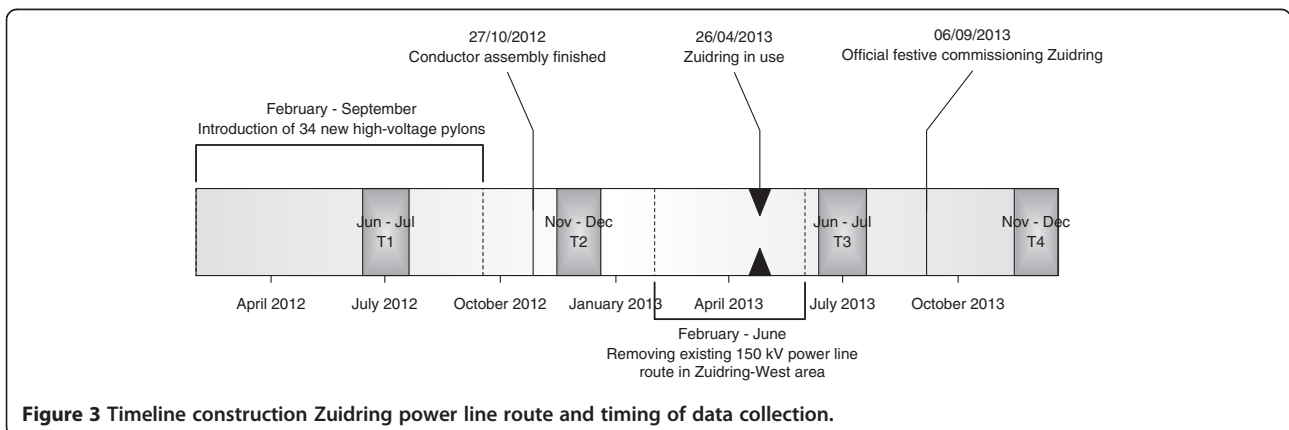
27/10/2012
Conductor assembly finished

26/04/2013
Zuidring in use

06/09/2013
Official festive commissioning Zuidring

February - September
Introduction of 34 new high-voltage pylons

Jun - Jul
T1

Nov - Dec
T2

Jun - Jul
T3

Nov - Dec
T4

April 2012
July 2012
October 2012
January 2013
April 2013
July 2013
October 2013

February - June
Removing existing 150 kV power line route in Zuidring-West area

Figure 3 Timeline construction Zuidring power line route and timing of data collection.